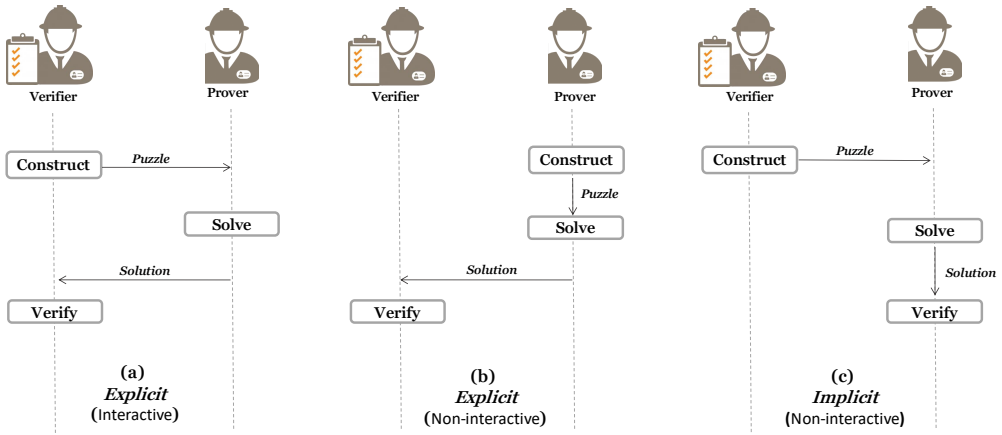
Verifier

Prover

Construct

Puzzle

Solve

Solution

Verify

(a)
Explicit
(Interactive)

Verifier

Prover

Construct

Puzzle

Solve

Solution

Verify

(b)
Explicit
(Non-interactive)

Verifier

Prover

Construct

Puzzle

Solve

Solution

Verify

(c)
Implicit
(Non-interactive)